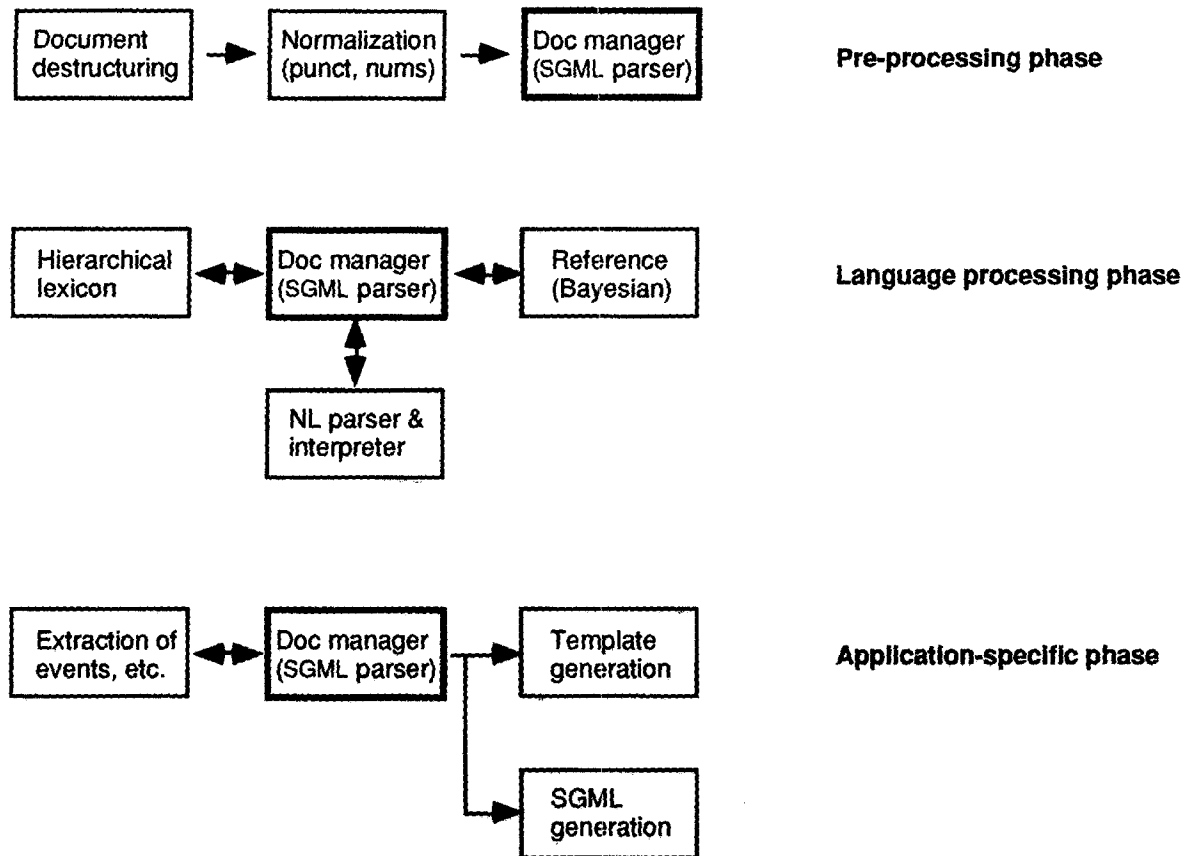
Document destructuring

Normalization (punct, nums)

Doc manager (SGML parser)

Pre-processing phase

Hierarchical lexicon

Doc manager (SGML parser)

Reference (Bayesian)

Language processing phase

NL parser & interpreter

Extraction of events, etc.

Doc manager (SGML parser)

Template generation

Application-specific phase

SGML generation